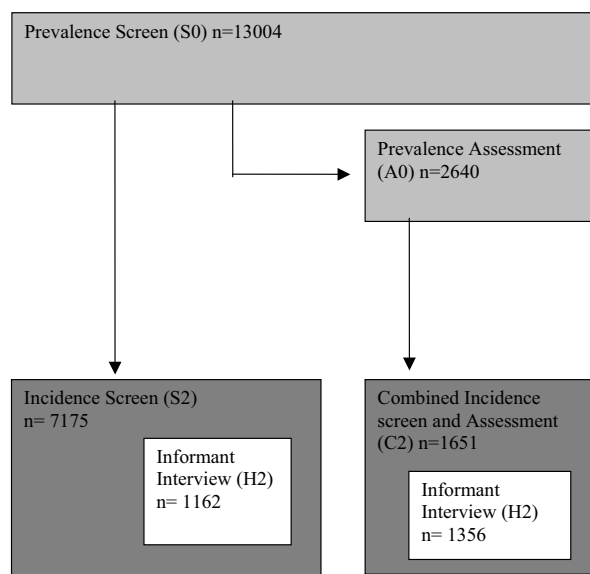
Prevalence Screen (S0) n=13004

Prevalence Assessment (A0) n=2640

Incidence Screen (S2) n= 7175

Informant Interview (H2) n= 1162

Combined Incidence screen and Assessment (C2) n=1651

Informant Interview (H2) n= 1356